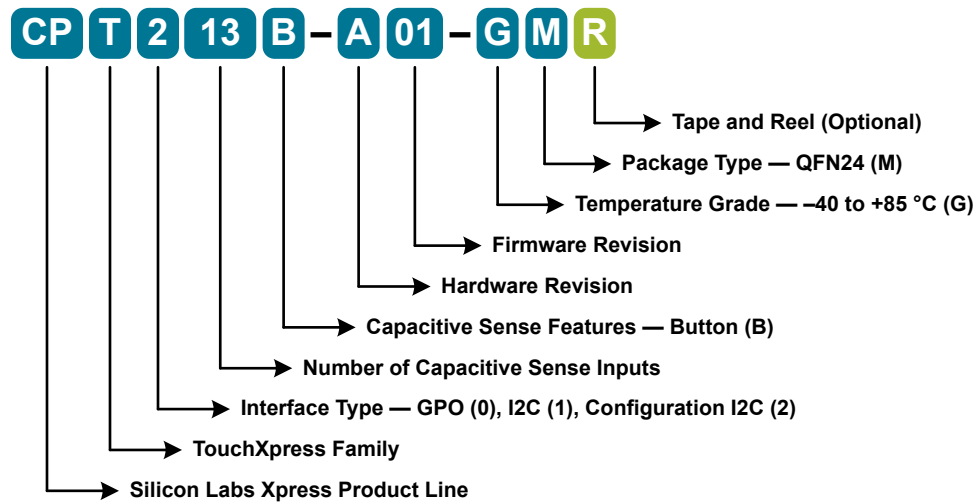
CP T 2 13 B – A 01 – G M R

Tape and Reel (Optional)

Package Type — QFN24 (M)

Temperature Grade — –40 to +85 °C (G)

Firmware Revision

Hardware Revision

Capacitive Sense Features — Button (B)

Number of Capacitive Sense Inputs

Interface Type — GPO (0), I2C (1), Configuration I2C (2)

TouchXpress Family

Silicon Labs Xpress Product Line